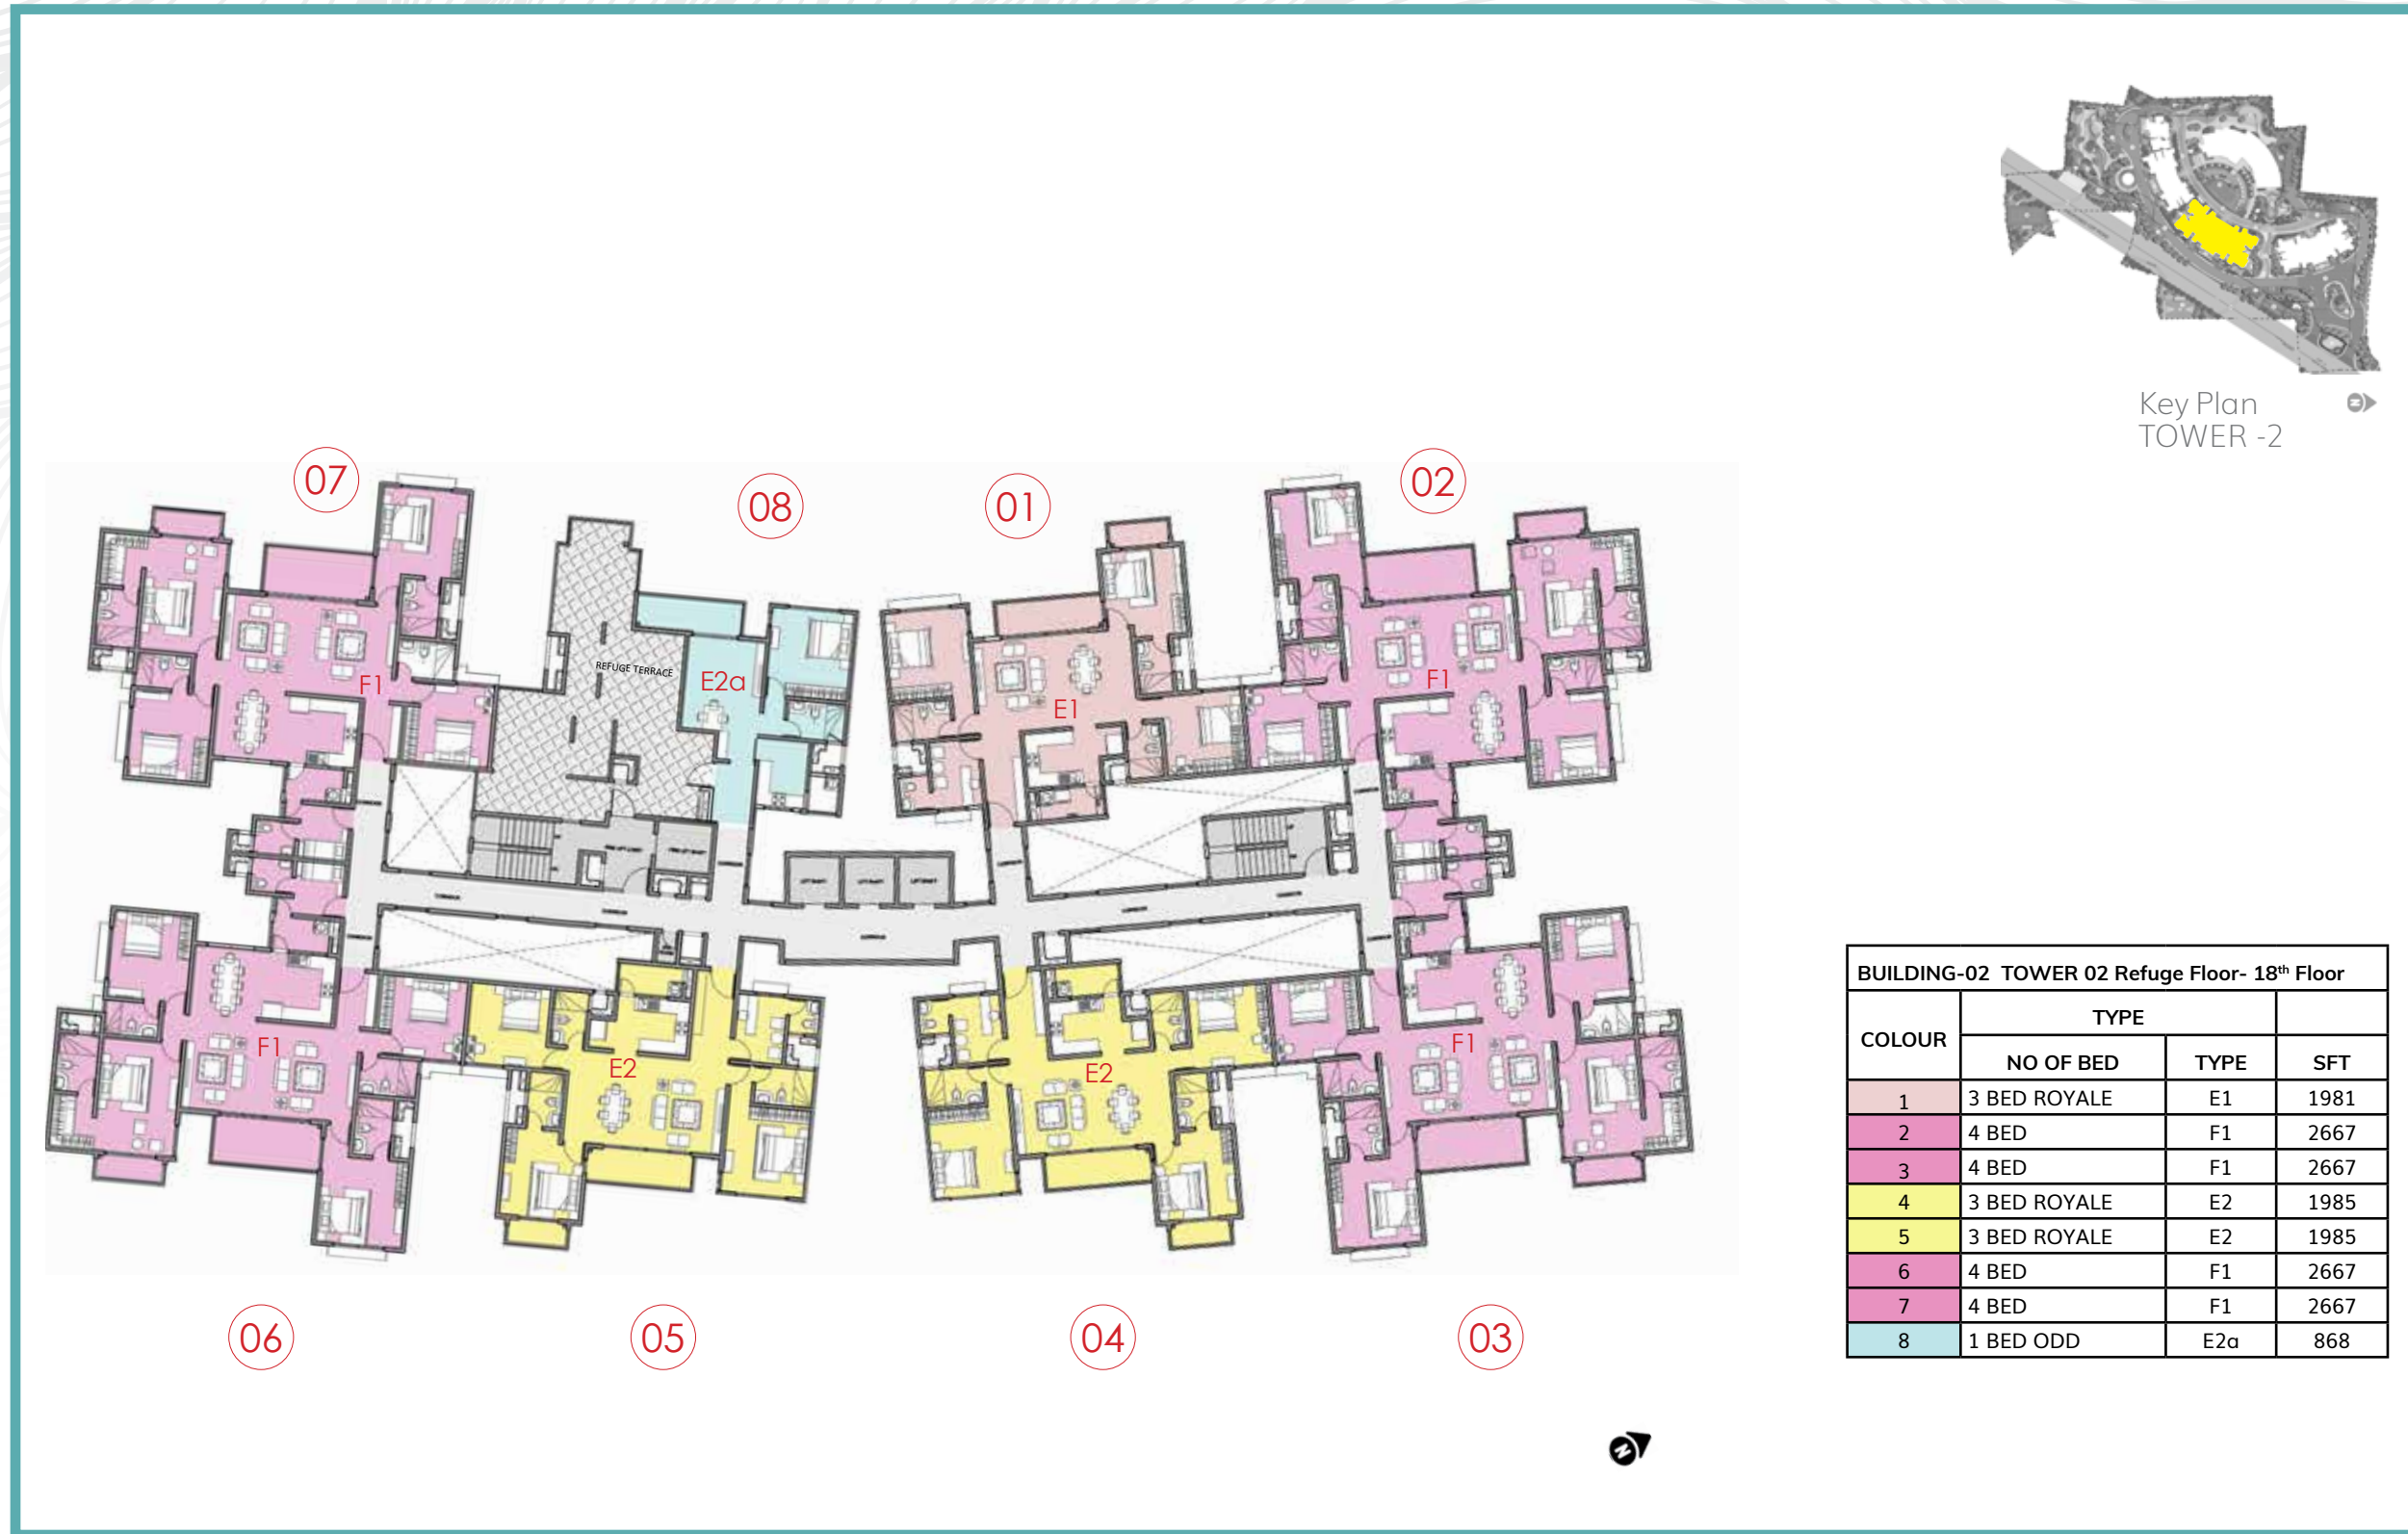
Key Plan
TOWER -2

07
08
01
02

REFUGE TERRACE
E2a
F1
E1
F1
F1
E2
E2
F1

06
05
04
03

BUILDING-02 TOWER 02 Refuge Floor- 18$^{th}$ Floor

| COLOUR | TYPE | | |
|---|---|---|---|
| | NO OF BED | TYPE | SFT |
| 1 | 3 BED ROYALE | E1 | 1981 |
| 2 | 4 BED | F1 | 2667 |
| 3 | 4 BED | F1 | 2667 |
| 4 | 3 BED ROYALE | E2 | 1985 |
| 5 | 3 BED ROYALE | E2 | 1985 |
| 6 | 4 BED | F1 | 2667 |
| 7 | 4 BED | F1 | 2667 |
| 8 | 1 BED ODD | E2a | 868 |